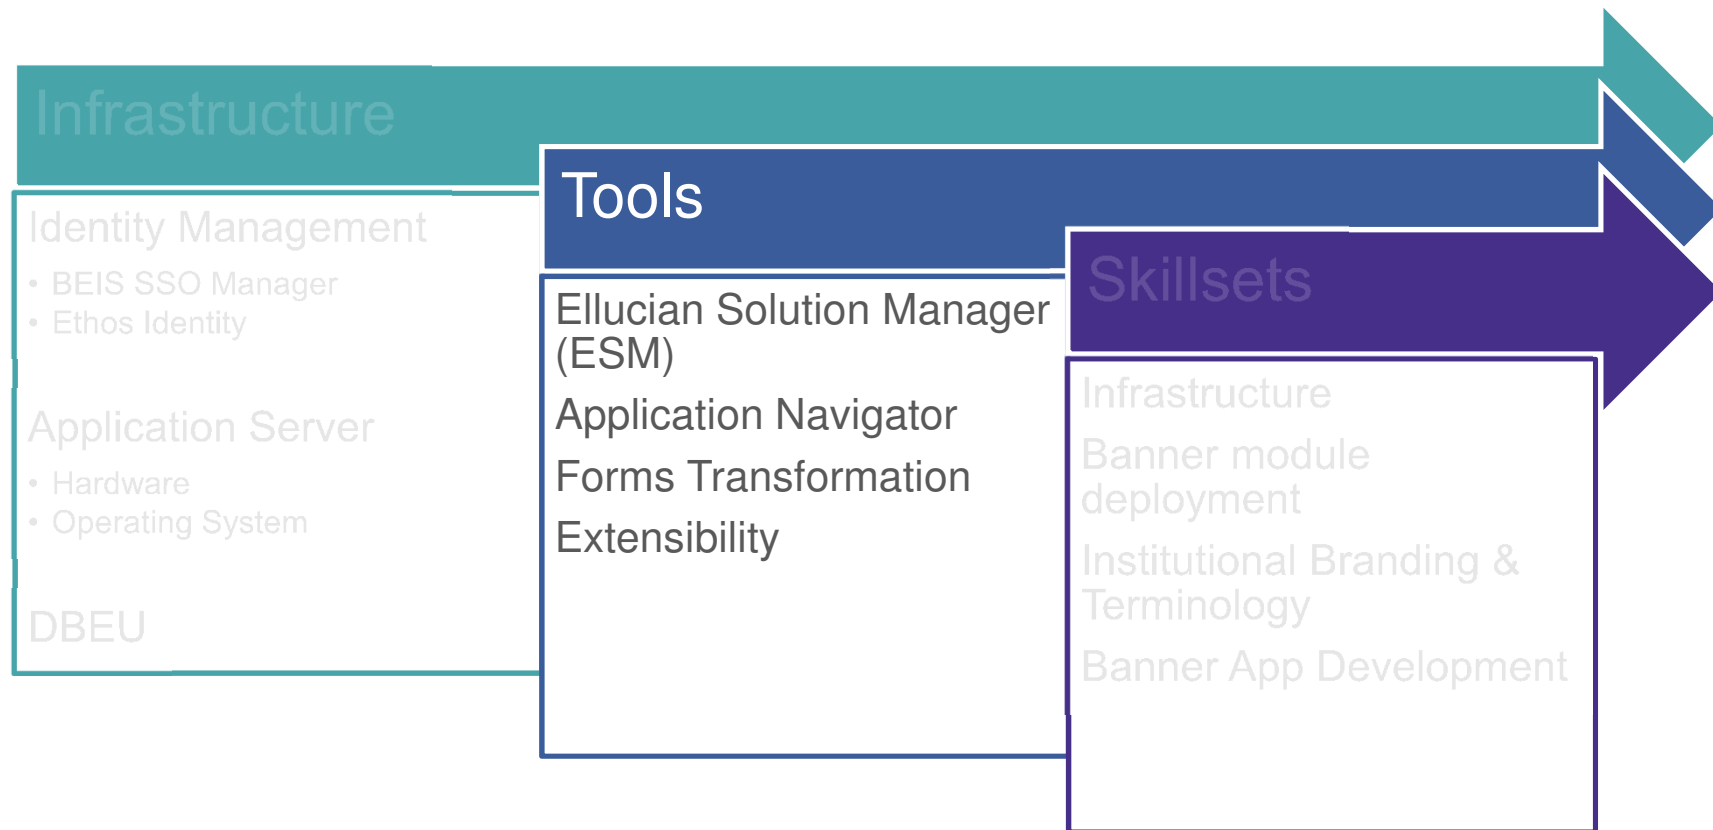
Infrastructure

Identity Management
• BEIS SSO Manager
• Ethos Identity

Application Server
• Hardware
• Operating System

DBEU

Tools

Ellucian Solution Manager (ESM)

Application Navigator

Forms Transformation

Extensibility

Skillsets

Infrastructure

Banner module deployment

Institutional Branding & Terminology

Banner App Development